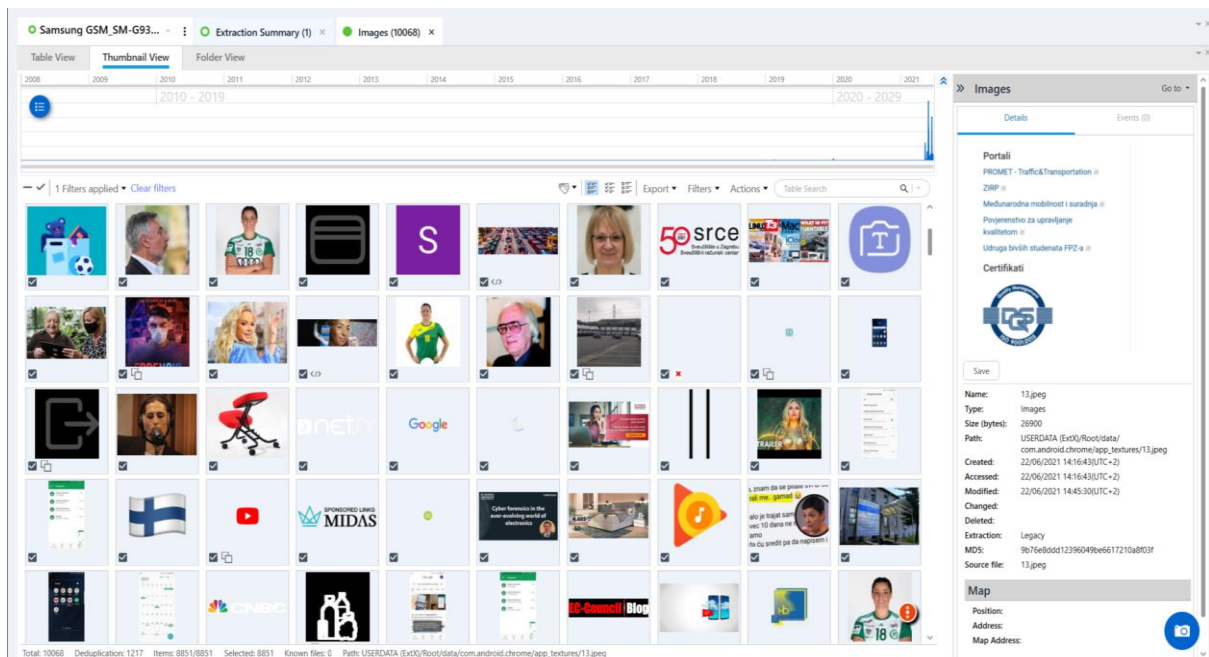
Samsung GSM_SM-G93... Extraction Summary (1) × Images (10068) ×

Table View Thumbnail View Folder View

2008 2009 2010 2011 2012 2013 2014 2015 2016 2017 2018 2019 2020 2021

2010 - 2019 2020 - 2029

1 Filters applied ▾ Clear filters

Export ▾ Filters ▾ Actions ▾ Table Search

50 srce Sveučilište u Zagrebu Sveučilišni računski centar

netlify

Google

SPONSORED LINKS MIDAS

Cyber forensics in the ever-evolving world of electronics

znam da se pisale ovi... ...rali me.. gamad ... alo je trajat sam vec 10 dana ne ... amo ...a ću sredit pa da napisem i

TRAILER

CNBC

EC-Council | Blog

» Images Go to ▾

Details Events (0)

Portali
PROMET - Traffic&Transportation
ZIRP
Međunarodna mobilnost i suradnja
Povjerenstvo za upravljanje kvalitetom
Udruga bivših studenata FPZ-a

Certifikati

Save

Name: 13.jpeg
Type: Images
Size (bytes): 26900
Path: USERDATA (ExtX)/Root/data/com.android.chrome/app_textures/13.jpeg
Created: 22/06/2021 14:16:43(UTC+2)
Accessed: 22/06/2021 14:16:43(UTC+2)
Modified: 22/06/2021 14:45:30(UTC+2)
Changed:
Deleted:
Extraction: Legacy
MD5: 9b76e8ddd12396049be6617210a8f03f
Source file: 13.jpeg

Map
Position:
Address:
Map Address:

Total: 10068 Deduplication: 1217 Items: 8851/8851 Selected: 8851 Known files: 0 Path: USERDATA (ExtX)/Root/data/com.android.chrome/app_textures/13.jpeg